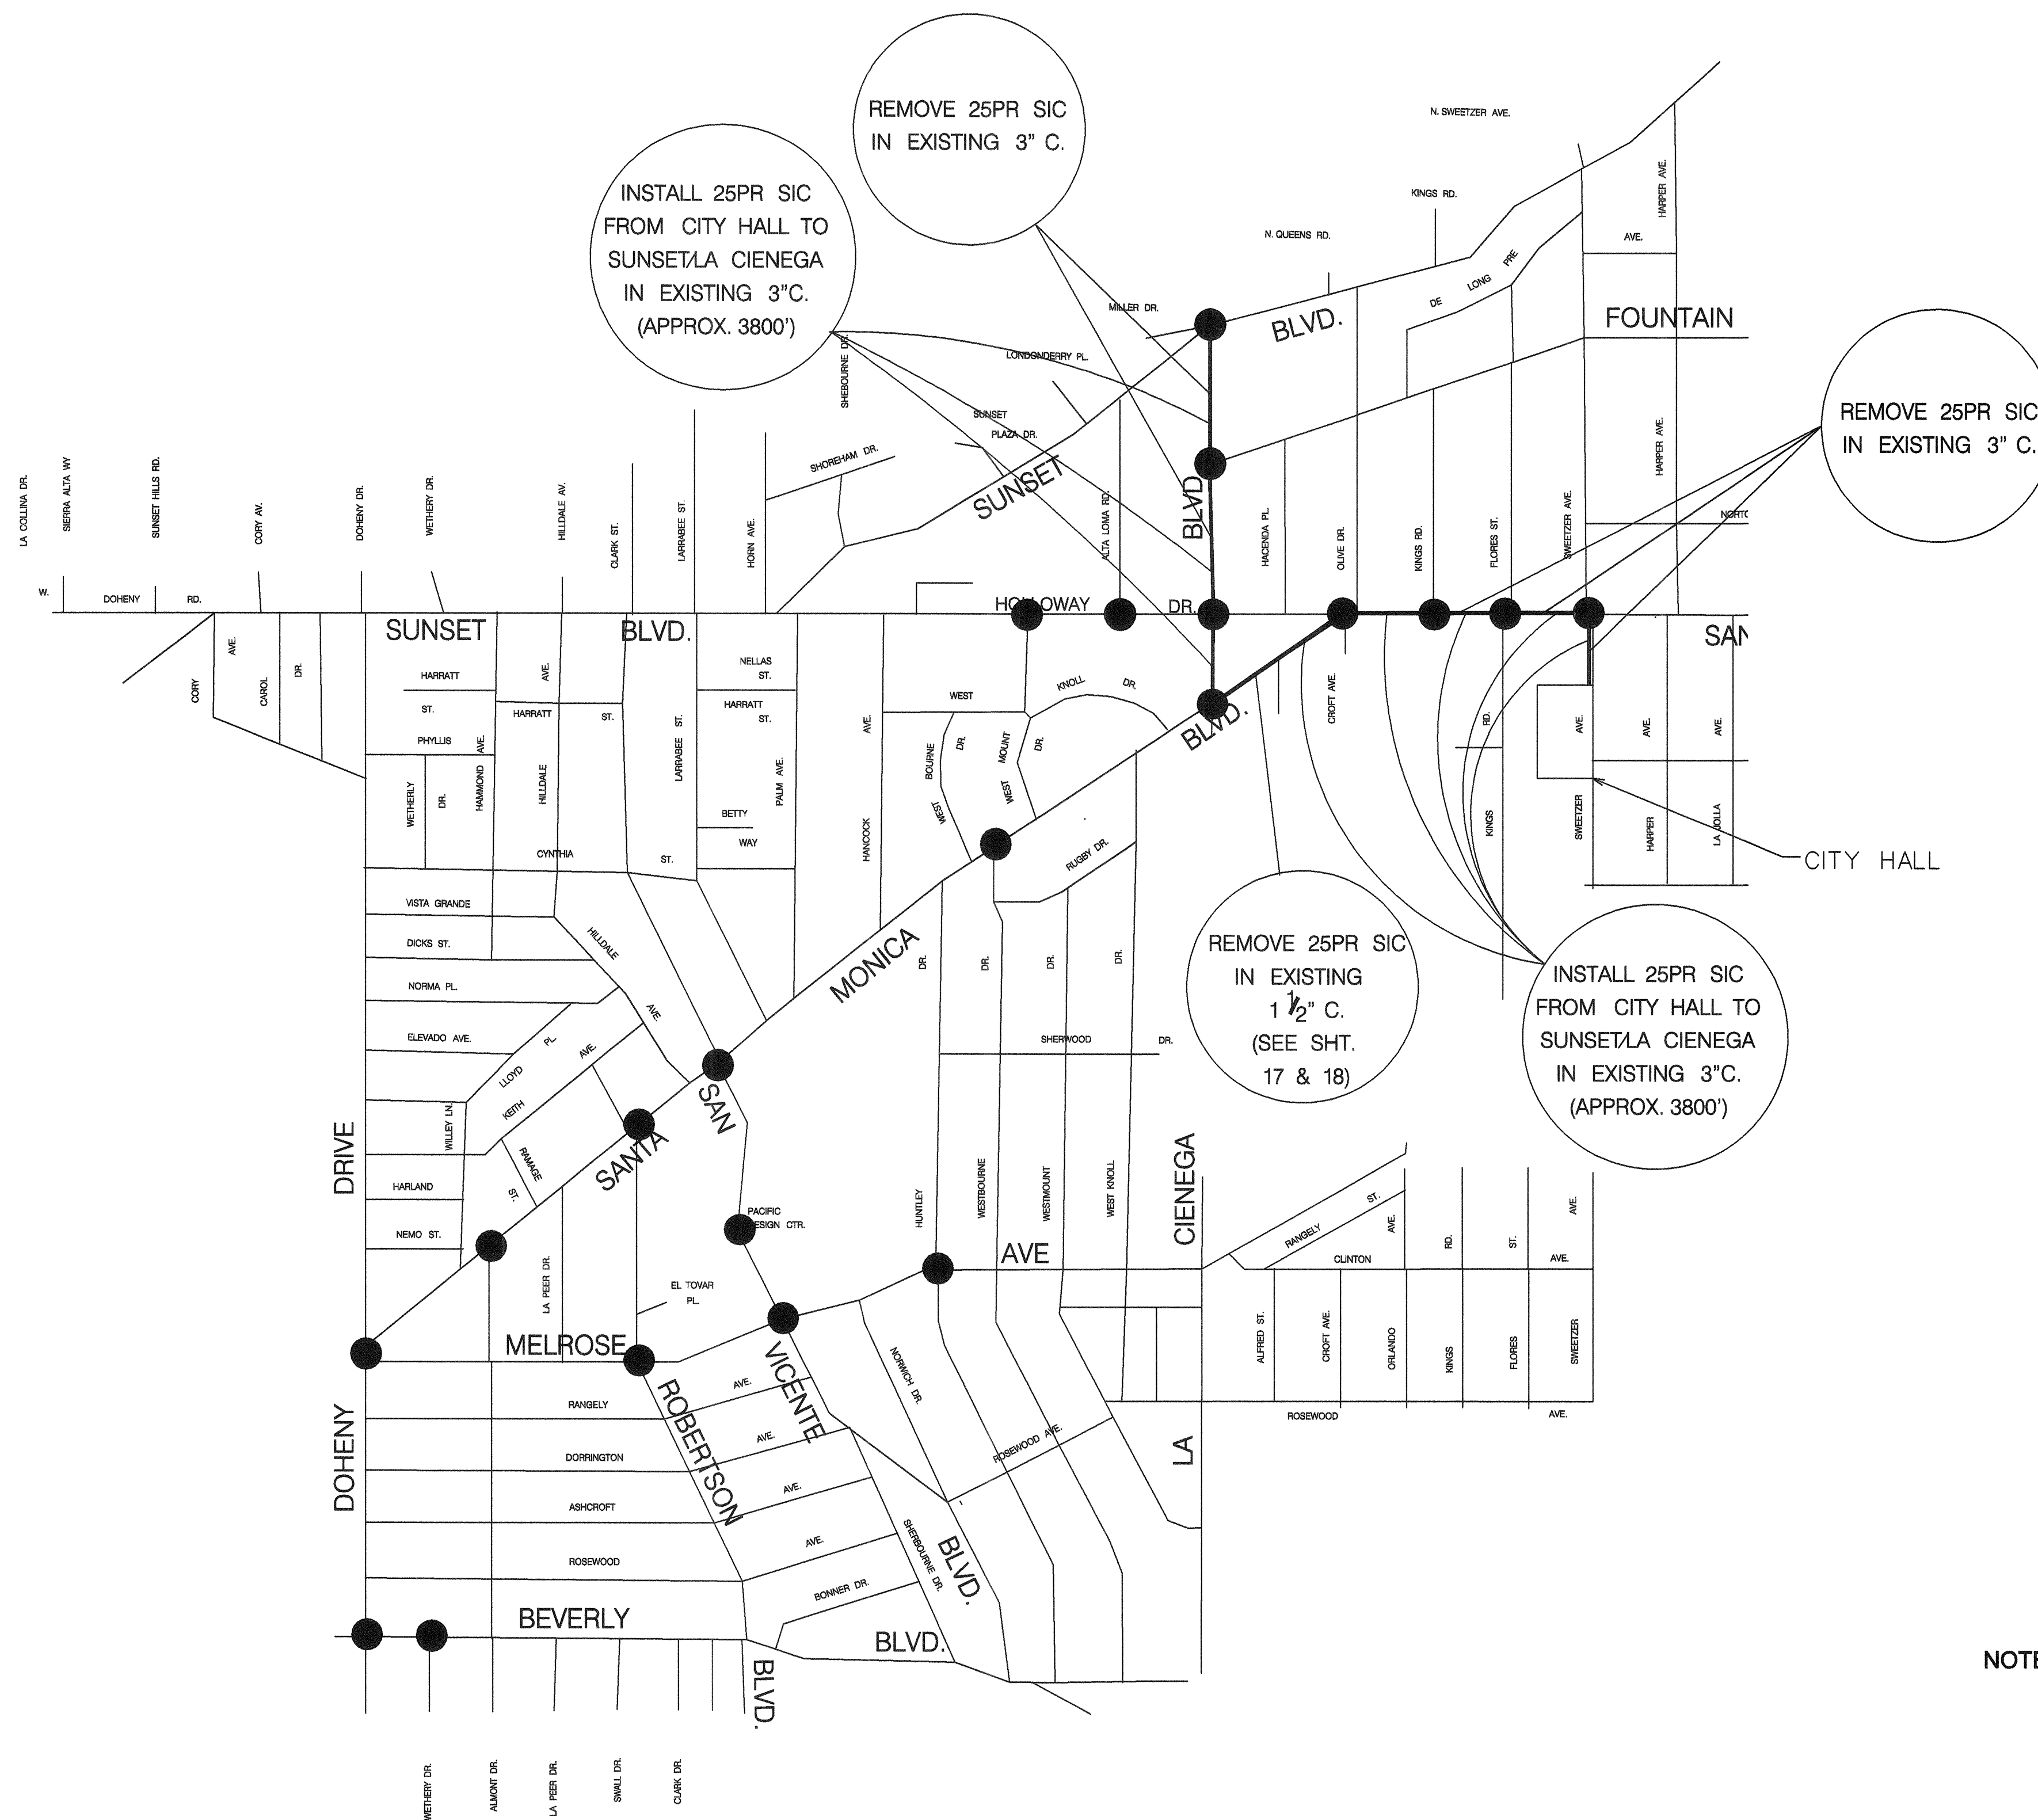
REMOVE 25PR SIC IN EXISTING 3" C.

INSTALL 25PR SIC FROM CITY HALL TO SUNSET/LA CIENEGA IN EXISTING 3"C. (APPROX. 3800')

REMOVE 25PR SIC IN EXISTING 3" C.

REMOVE 25PR SIC IN EXISTING $1\frac{1}{2}$" C. (SEE SHT. 17 & 18)

INSTALL 25PR SIC FROM CITY HALL TO SUNSET/LA CIENEGA IN EXISTING 3"C. (APPROX. 3800')

CITY HALL

NOTE

N. SWEETZER AVE.
KINGS RD.
N. QUEENS RD.
HARPER AVE.
AVE.
MILLER DR.
BLVD.
DE LONG PRE
FOUNTAIN
LONDONDERRY PL.
SHEBOURNE DR.
SUNSET PLAZA DR.
SHOREHAM DR.
SUNSET
BLVD
HARPER AVE.
NORTO
LA COLLINA DR.
SIERRA ALTA WY
SUNSET HILLS RD.
CORY AV.
DOHENY DR.
WETHERY DR.
HILLDALE AV.
CLARK ST.
LARRABEE ST.
HORN AVE.
ALTA LOMA RD.
HACIENDA PL.
OLIVE DR.
KINGS RD.
FLORES ST.
SWEETZER AVE.
W.
DOHENY
RD.
HOLLOWAY
DR.
SAN
SUNSET
BLVD.
AVE.
CORY
CAROL
DR.
HARRATT
ST.
PHYLLIS
AVE.
WETHERLY
DR.
HAMMOND
HARRATT
ST.
AVE.
HILLDALE
CYNTHIA
LARRABEE ST.
ST.
NELLAS ST.
HARRATT ST.
PALM AVE.
BETTY WAY
AVE.
HANCOCK
WEST
BOURNE
DR.
MOUNT
DR.
WEST
WEST
KNOLL DR.
BLVD.
CROFT AVE.
RD.
KINGS
AVE.
SWEETZER
AVE.
HARPER
AVE.
LA JOLLA
RUGBY DR.
VISTA GRANDE
DICKS ST.
NORMA PL.
ELEVADO AVE.
HILLDALE
AVE
MONICA
DR.
DR.
DR.
DR.
SHERWOOD
DR.
LLOYD
PL.
AVE.
KEITH
WILLEY LN.
RAMAGE
ST.
SAN
SANTA
DRIVE
HARLAND
NEMO ST.
PACIFIC DESIGN CTR.
HUNTLEY
WESTBOURNE
WESTMOUNT
WEST KNOLL
CIENEGA
AVE
RANGELY
ST.
AVE.
CLINTON
RD.
ST.
AVE.
AVE.
LA PEER DR.
EL TOVAR PL.
MELROSE
VICENTE
ROBERTSON
NORWICH DR.
ALFRED ST.
CROFT AVE.
ORLANDO
KINGS
FLORES
SWEETZER
ROSEWOOD
AVE.
DOHENY
RANGELY
DORRINGTON
ASHCROFT
ROSEWOOD
AVE.
AVE.
AVE.
AVE.
ROSEWOOD AVE.
LA
SHERBOURNE DR.
BLVD.
BONNER DR.
BEVERLY
BLVD.
BLVD.
WETHERY DR.
ALMONT DR.
LA PEER DR.
SWALL DR.
CLARK DR.